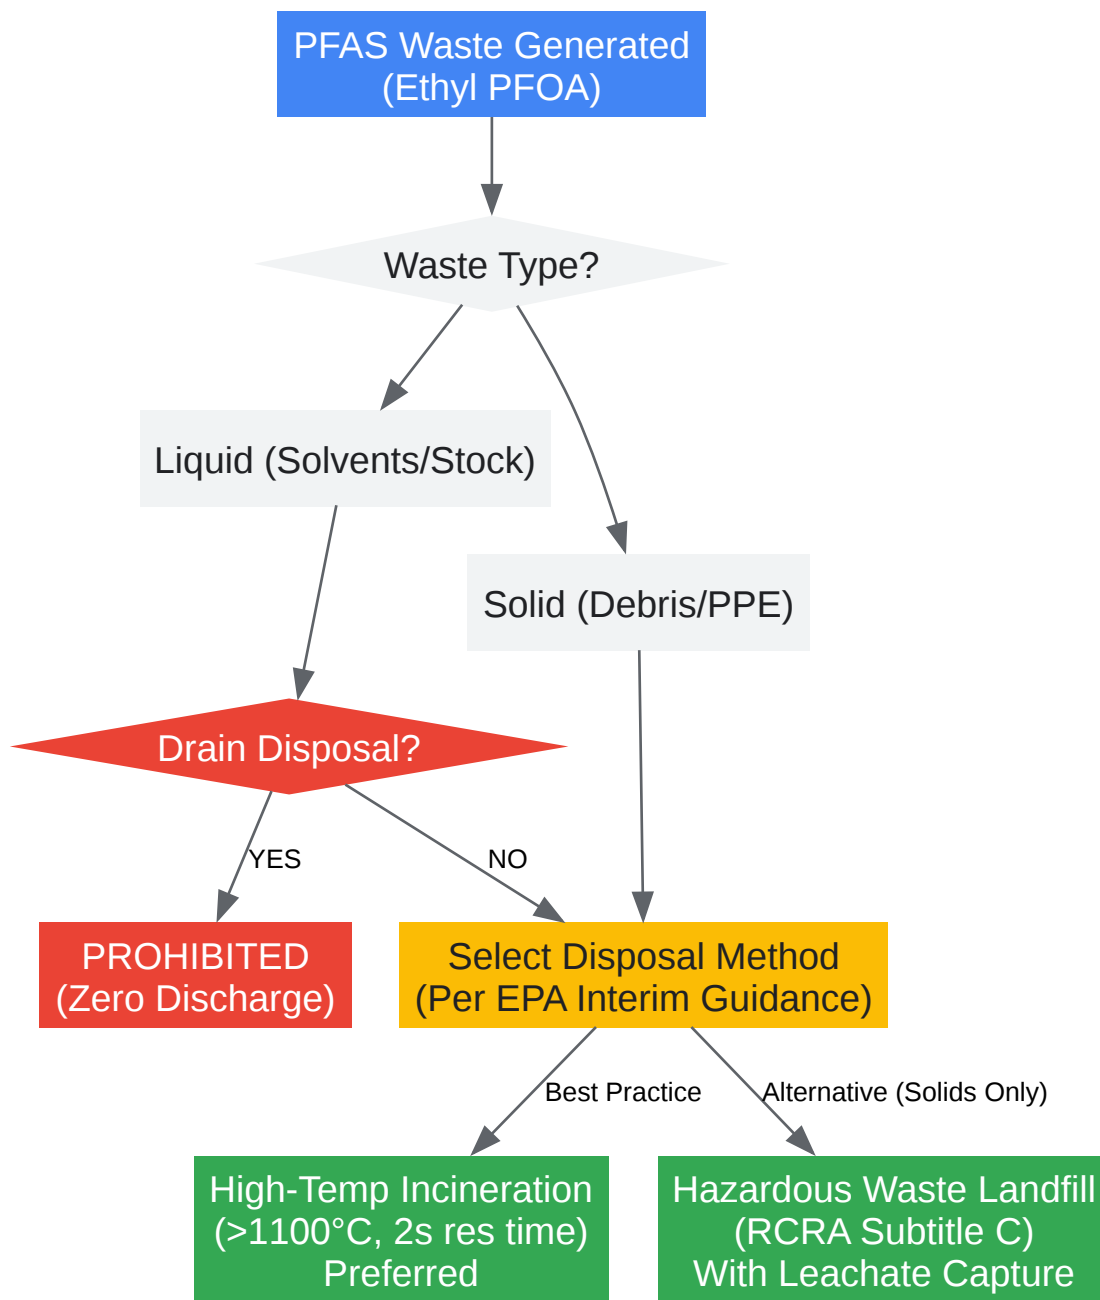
PFAS Waste Generated
(Ethyl PFOA)

Waste Type?

Liquid (Solvents/Stock)

Solid (Debris/PPE)

Drain Disposal?

YES

NO

PROHIBITED
(Zero Discharge)

Select Disposal Method
(Per EPA Interim Guidance)

Best Practice

Alternative (Solids Only)

High-Temp Incineration
(>1100°C, 2s res time)
Preferred

Hazardous Waste Landfill
(RCRA Subtitle C)
With Leachate Capture